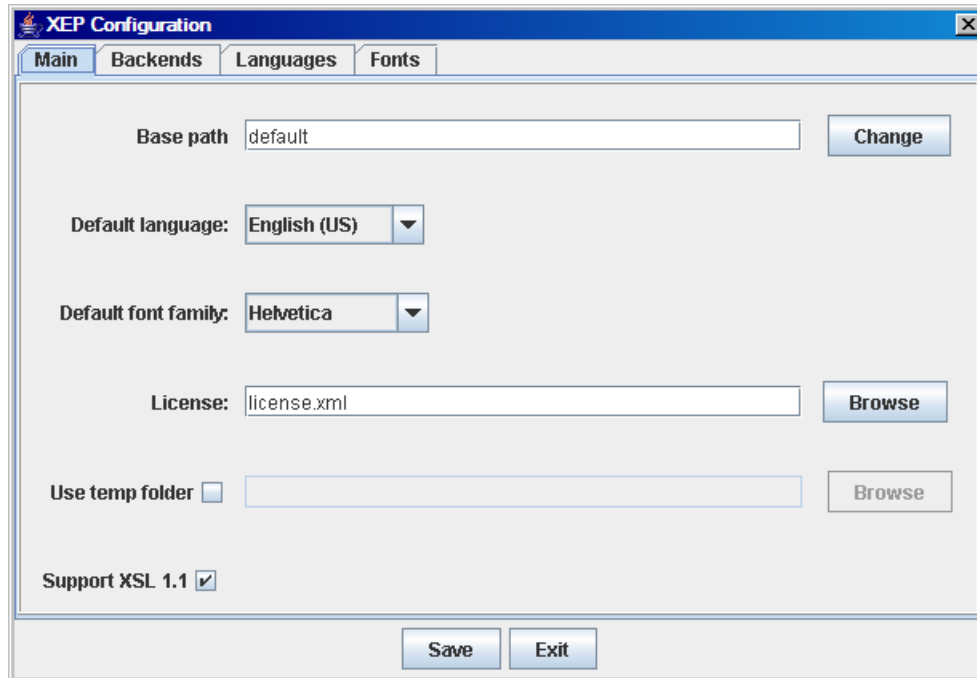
XEP Configuration

Main | Backends | Languages | Fonts

Base path default Change

Default language: English (US)

Default font family: Helvetica

License: license.xml Browse

Use temp folder Browse

Support XSL 1.1

Save Exit